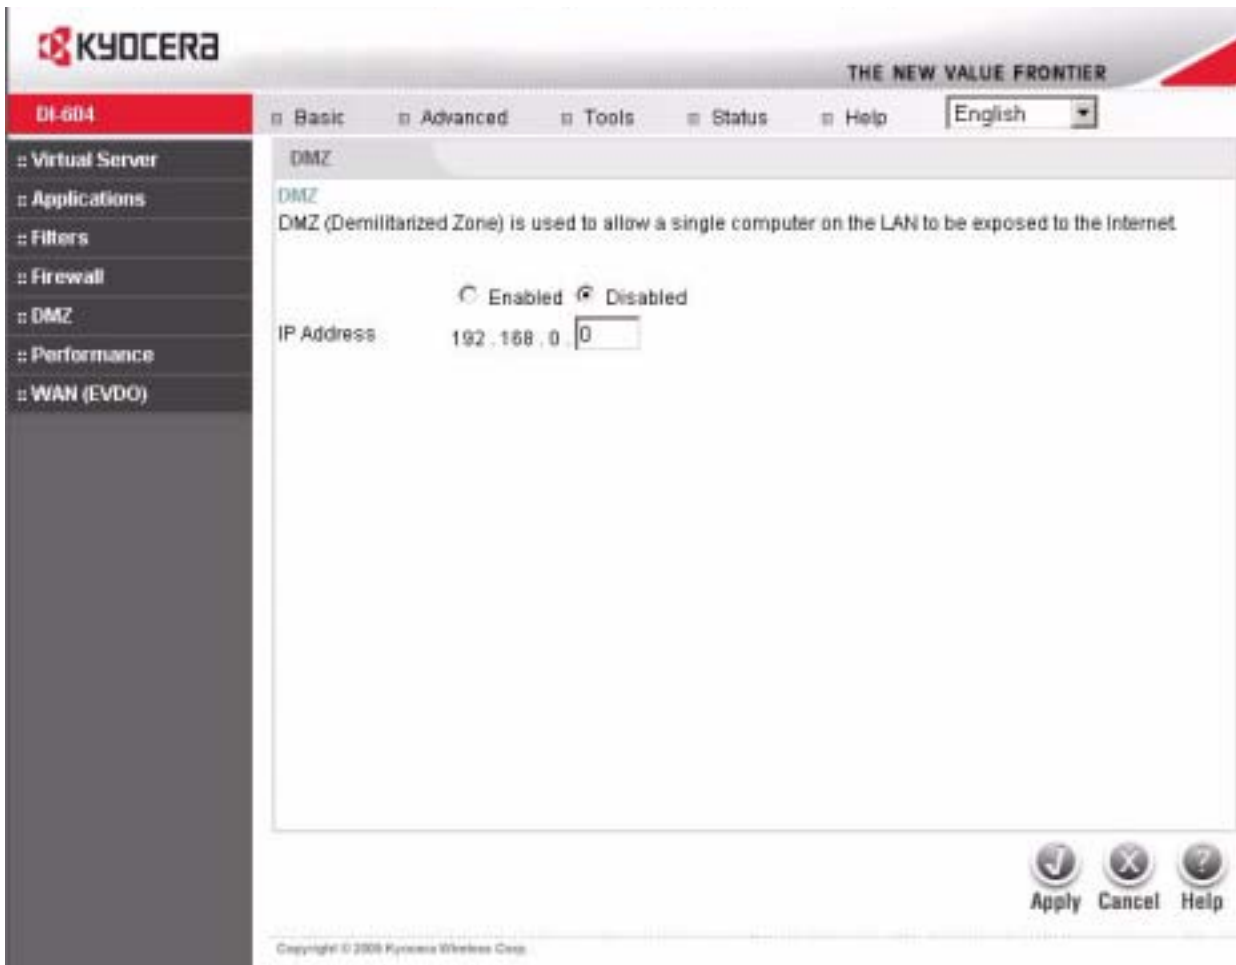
KYOCERA

THE NEW VALUE FRONTIER

DI-604

Basic Advanced Tools Status Help English

:: Virtual Server
:: Applications
:: Filters
:: Firewall
:: DMZ
:: Performance
:: WAN (EVDO)

DMZ

DMZ

DMZ (Demilitarized Zone) is used to allow a single computer on the LAN to be exposed to the Internet.

Enabled Disabled

IP Address 192 . 168 . 0 . 0

Apply Cancel Help

Copyright © 2006 Kyocera Wireless Corp.